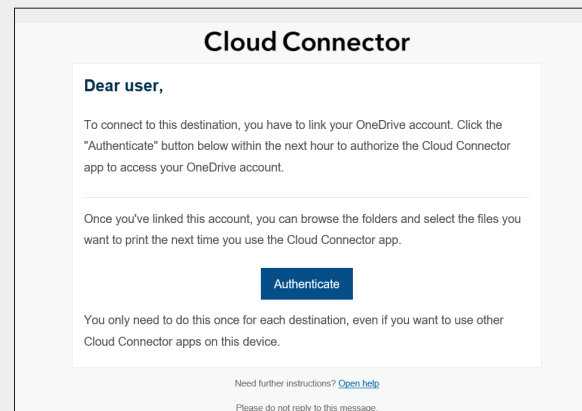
Cloud Connector

Dear user,

To connect to this destination, you have to link your OneDrive account. Click the "Authenticate" button below within the next hour to authorize the Cloud Connector app to access your OneDrive account.

Once you've linked this account, you can browse the folders and select the files you want to print the next time you use the Cloud Connector app.

Authenticate

You only need to do this once for each destination, even if you want to use other Cloud Connector apps on this device.

Need further instructions? Open help

Please do not reply to this message.